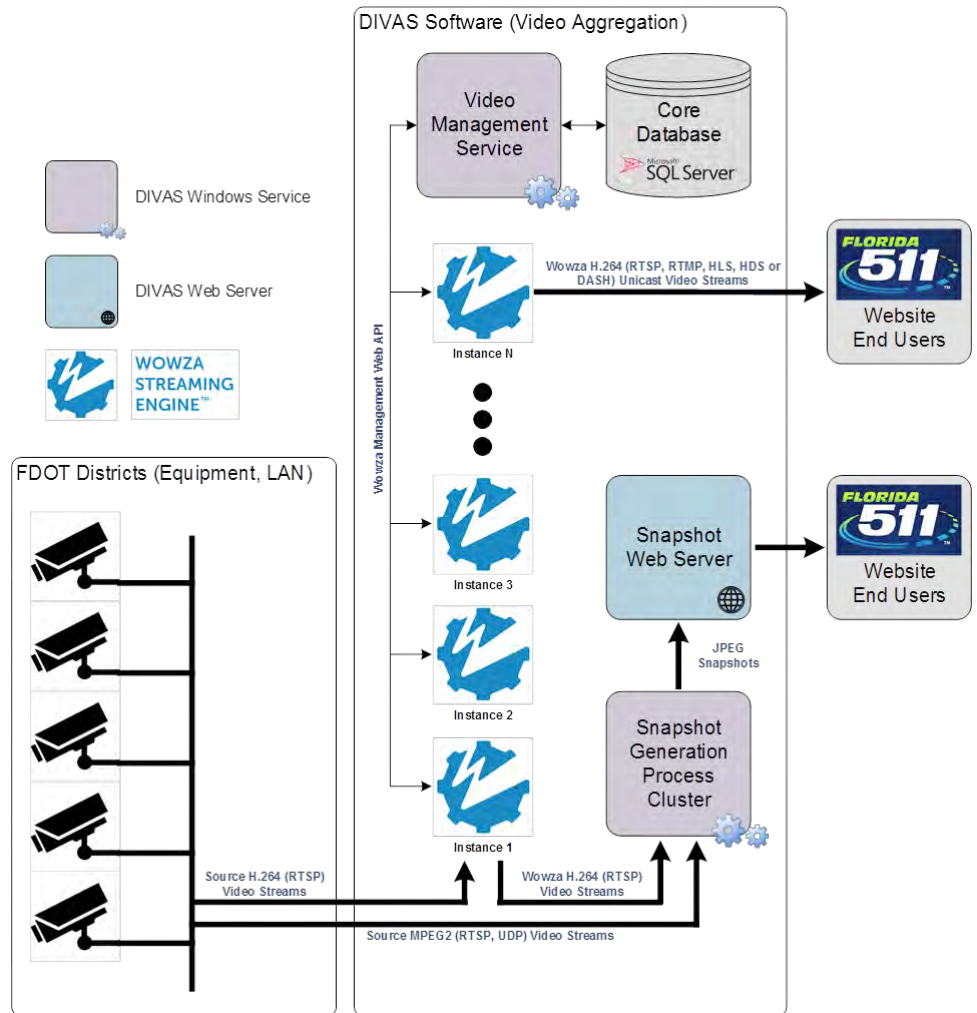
DIVAS Windows Service

DIVAS Web Server

WOWZA STREAMING ENGINE™

FDOT Districts (Equipment, LAN)

DIVAS Software (Video Aggregation)

Video Management Service

Core Database

Microsoft SQL Server

Wowza Management Web API

Wowza H.264 (RTSP, RTMP, HLS, HDS or DASH) Unicast Video Streams

Instance N

FLORIDA 511

Website End Users

Instance 3

Snapshot Web Server

FLORIDA 511

Website End Users

JPEG Snapshots

Instance 2

Snapshot Generation Process Cluster

Instance 1

Source H.264 (RTSP) Video Streams

Wowza H.264 (RTSP) Video Streams

Source MPEG2 (RTSP, UDP) Video Streams